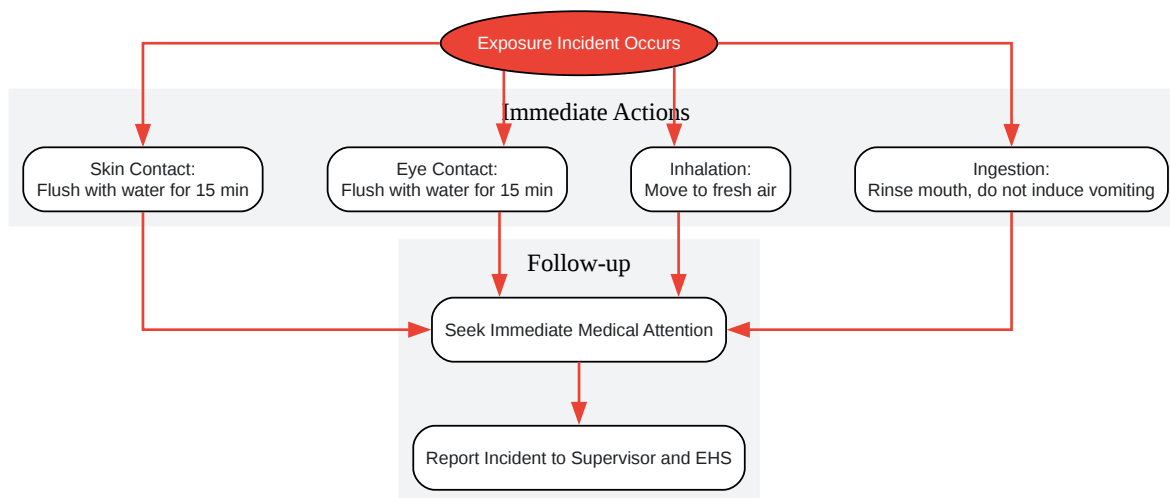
Exposure Incident Occurs

Immediate Actions

Skin Contact:
Flush with water for 15 min

Eye Contact:
Flush with water for 15 min

Inhalation:
Move to fresh air

Ingestion:
Rinse mouth, do not induce vomiting

Follow-up

Seek Immediate Medical Attention

Report Incident to Supervisor and EHS